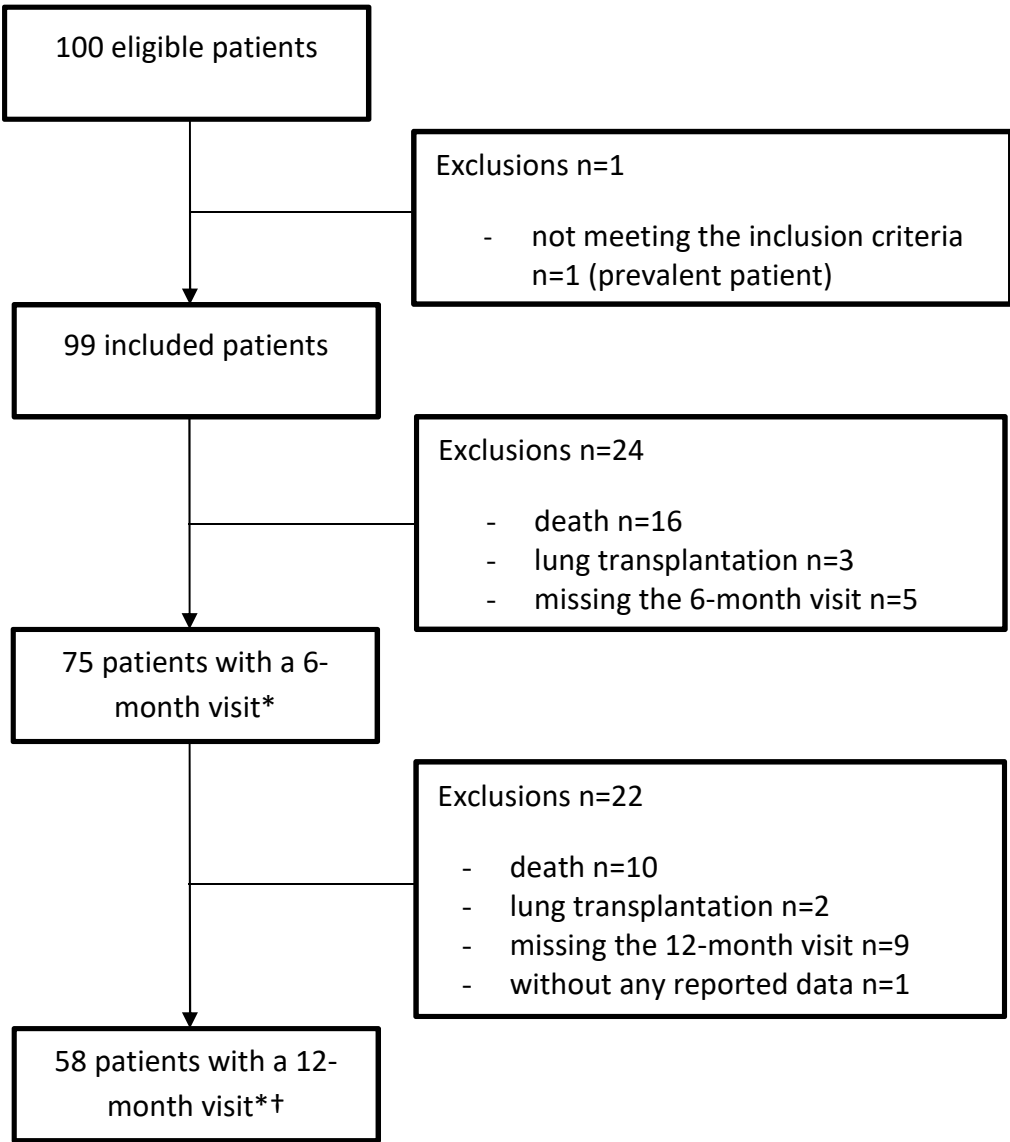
100 eligible patients

Exclusions n=1

- not meeting the inclusion criteria n=1 (prevalent patient)

99 included patients

Exclusions n=24

- death n=16
- lung transplantation n=3
- missing the 6-month visit n=5

75 patients with a 6-month visit*

Exclusions n=22

- death n=10
- lung transplantation n=2
- missing the 12-month visit n=9
- without any reported data n=1

58 patients with a 12-month visit*†